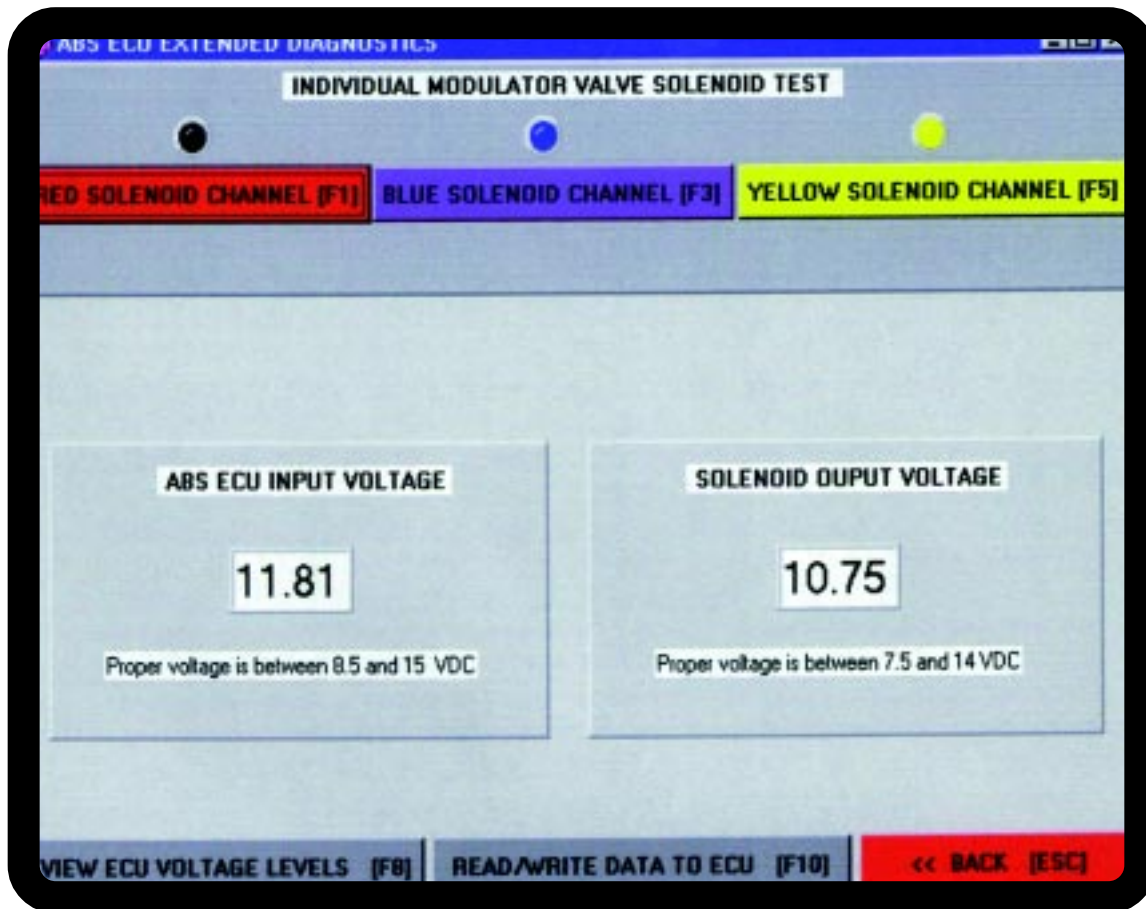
ABS ECU EXTENDED DIAGNOSTICS

INDIVIDUAL MODULATOR VALVE SOLENOID TEST

RED SOLENOID CHANNEL [F1]

BLUE SOLENOID CHANNEL [F3]

YELLOW SOLENOID CHANNEL [F5]

ABS ECU INPUT VOLTAGE

11.81

Proper voltage is between 8.5 and 15 VDC

SOLENOID OUPUT VOLTAGE

10.75

Proper voltage is between 7.5 and 14 VDC

VIEW ECU VOLTAGE LEVELS [F8]

READ/WRITE DATA TO ECU [F10]

<< BACK [ESC]